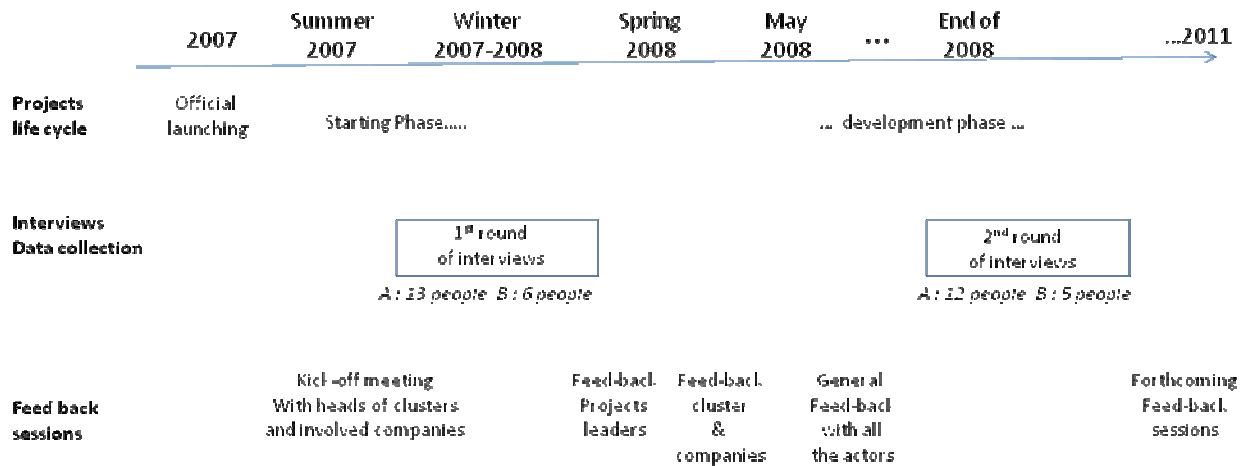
2007 Summer 2007 Winter 2007-2008 Spring 2008 May 2008 … End of 2008 …2011

Projects life cycle
Official launching
Starting Phase…..
… development phase …

Interviews Data collection
$1^{st}$ round of interviews
*A : 13 people B : 6 people*
$2^{nd}$ round of interviews
*A : 12 people B : 5 people*

Feed back sessions
Kick-off meeting With heads of clusters and involved companies
Feed-back Projects leaders
Feed-back cluster & companies
General Feed-back with all the actors
Forthcoming Feed-back sessions